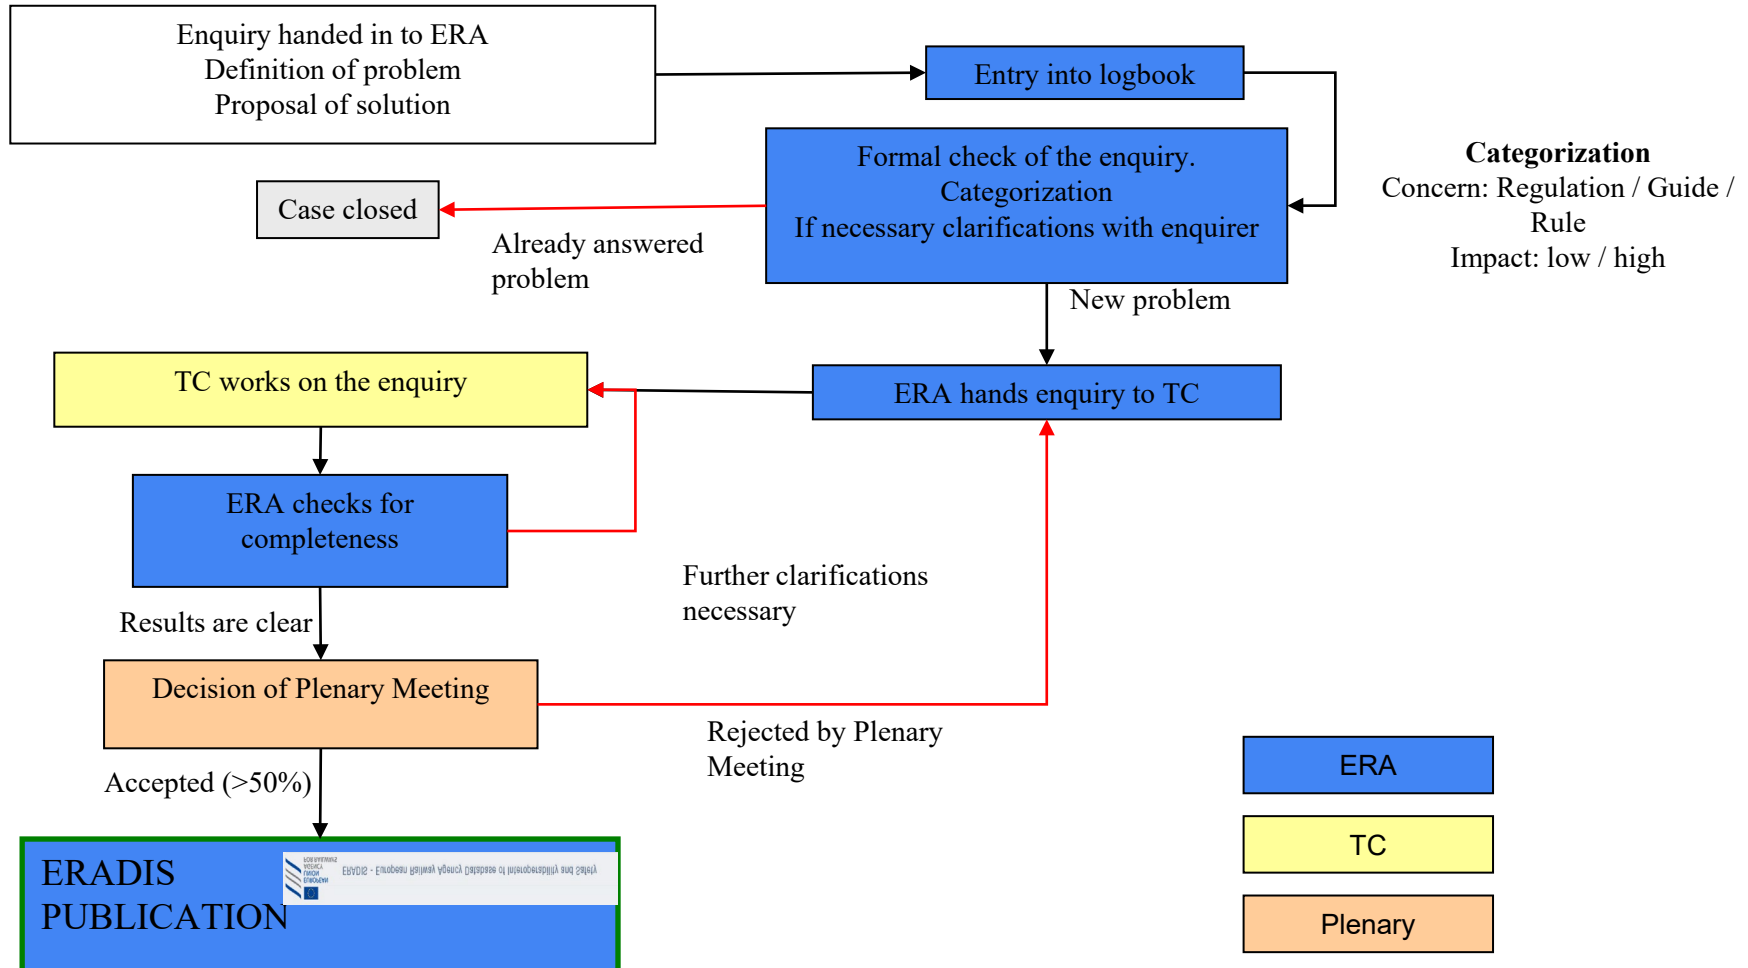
Enquiry handed in to ERA
Definition of problem
Proposal of solution

Entry into logbook

Formal check of the enquiry.
Categorization
If necessary clarifications with enquirer

**Categorization**
Concern: Regulation / Guide / Rule
Impact: low / high

Case closed

Already answered problem

New problem

TC works on the enquiry

ERA hands enquiry to TC

ERA checks for completeness

Further clarifications necessary

Results are clear

Decision of Plenary Meeting

Rejected by Plenary Meeting

Accepted (>50%)

ERADIS PUBLICATION

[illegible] ERADIS - European Railway Agency Database of Interoperability and Safety

ERA

TC

Plenary